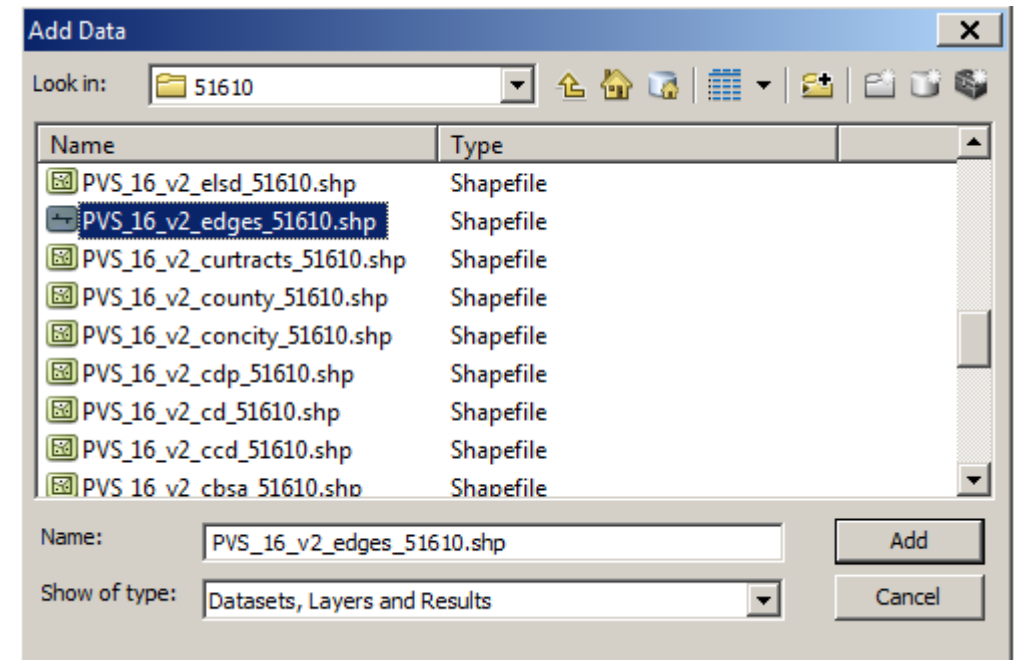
Add Data

Look in: 51610

| Name | Type |
|---|---|
| PVS_16_v2_elsd_51610.shp | Shapefile |
| PVS_16_v2_edges_51610.shp | Shapefile |
| PVS_16_v2_curtracts_51610.shp | Shapefile |
| PVS_16_v2_county_51610.shp | Shapefile |
| PVS_16_v2_concity_51610.shp | Shapefile |
| PVS_16_v2_cdp_51610.shp | Shapefile |
| PVS_16_v2_cd_51610.shp | Shapefile |
| PVS_16_v2_ccd_51610.shp | Shapefile |
| PVS_16_v2_cbsa_51610.shp | Shapefile |

Name: PVS_16_v2_edges_51610.shp

Add

Show of type: Datasets, Layers and Results

Cancel